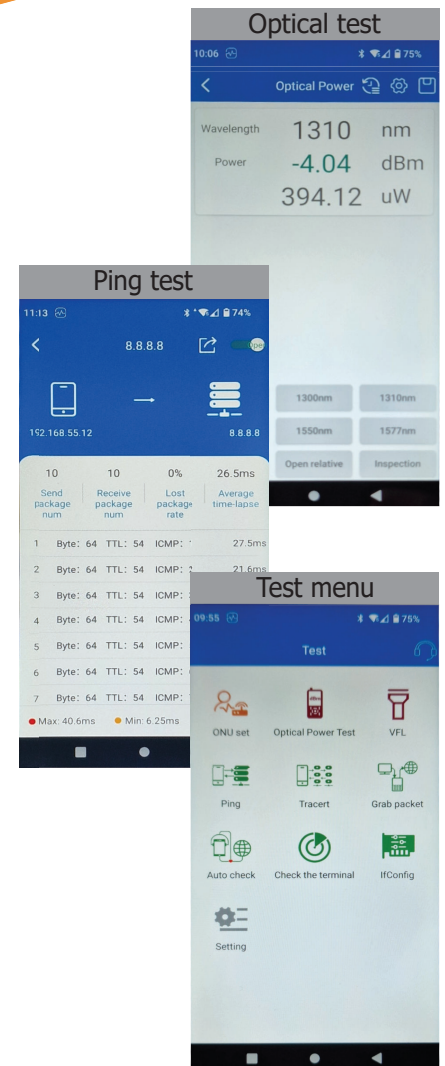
Optical test

10:06 75%

Optical Power

Wavelength 1310 nm
Power -4.04 dBm
394.12 uW

1300nm 1310nm
1550nm 1577nm
Open relative Inspection

Ping test

11:13 74%

8.8.8.8

152.168.55.12 8.8.8.8

| 10 | 10 | 0% | 26.5ms |
|---|---|---|---|
| Send package num | Receive package num | Lost package rate | Average time-lapse |

1 Byte: 64 TTL: 54 ICMP: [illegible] 27.5ms
2 Byte: 64 TTL: 54 ICMP: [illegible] 21.6ms
3 Byte: 64 TTL: 54 ICMP: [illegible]
4 Byte: 64 TTL: 54 ICMP: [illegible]
5 Byte: 64 TTL: 54 ICMP: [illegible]
6 Byte: 64 TTL: 54 ICMP: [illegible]
7 Byte: 64 TTL: 54 ICMP: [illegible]

Max: 40.6ms Min: 6.25ms

Test menu

09:55 75%

Test

ONU set
Optical Power Test
VFL
Ping
Tracert
Grab packet
Auto check
Check the terminal
IfConfig
Setting